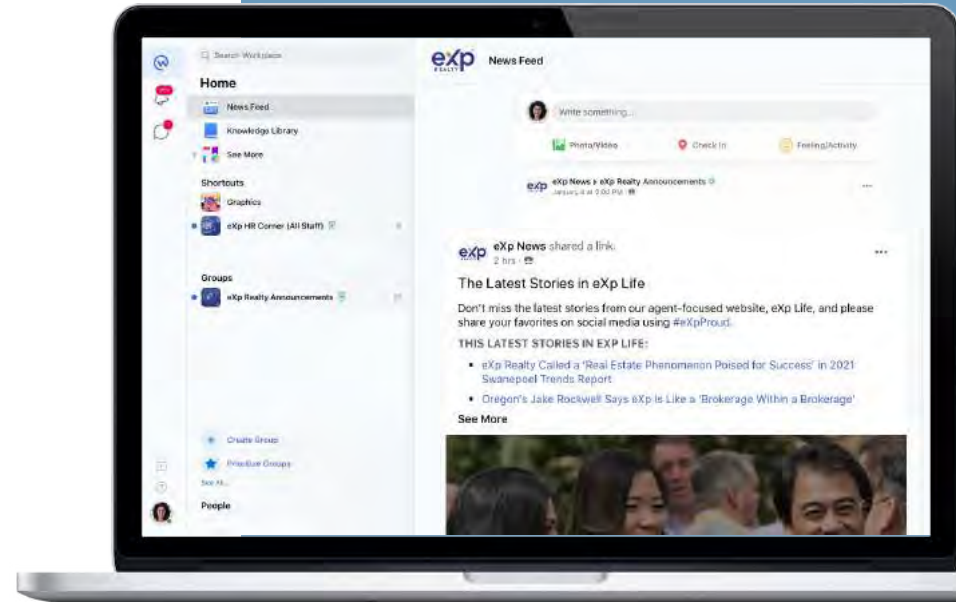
Search Workplace

Home

News Feed

Knowledge Library

See More

Shortcuts

Graphics

eXp HR Corner (All Staff)

Groups

eXp Realty Announcements

Create Group

Prioritize Groups

See All

People

eXp

News Feed

Write something...

Photo/Video

Check In

Feeling/Activity

eXp News ▸ eXp Realty Announcements
January 4 at 5:00 PM

eXp News shared a link.
2 hrs

The Latest Stories in eXp Life

Don't miss the latest stories from our agent-focused website, eXp Life, and please share your favorites on social media using #eXpProud.

THIS LATEST STORIES IN EXP LIFE:

• eXp Realty Called a 'Real Estate Phenomenon Poised for Success' in 2021 Swanepoel Trends Report

• Oregon's Jake Rockwell Says eXp is Like a 'Brokerage Within a Brokerage'

See More